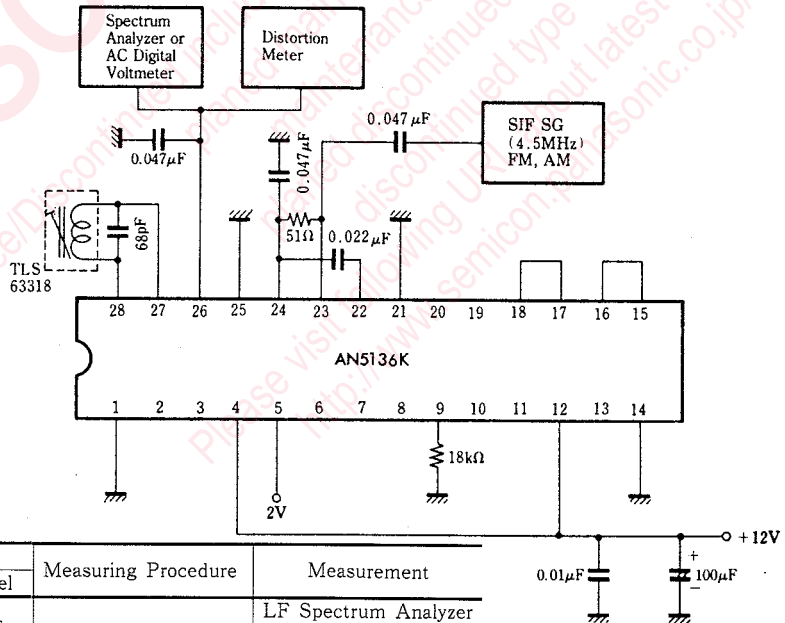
Spectrum Analyzer or AC Digital Voltmeter

Distortion Meter

0.047$\mu$F

0.047$\mu$F

0.047$\mu$F

SIF SG (4.5MHz) FM, AM

68pF

51Ω

0.022$\mu$F

TLS 63318

28 27 26 25 24 23 22 21 20 19 18 17 16 15

AN5136K

1 2 3 4 5 6 7 8 9 10 11 12 13 14

18kΩ

2V

+12V

0.01$\mu$F

+ 100$\mu$F −

| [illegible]el | Measuring Procedure | Measurement |
|---|---|---|
| | | LF Spectrum Analyzer |